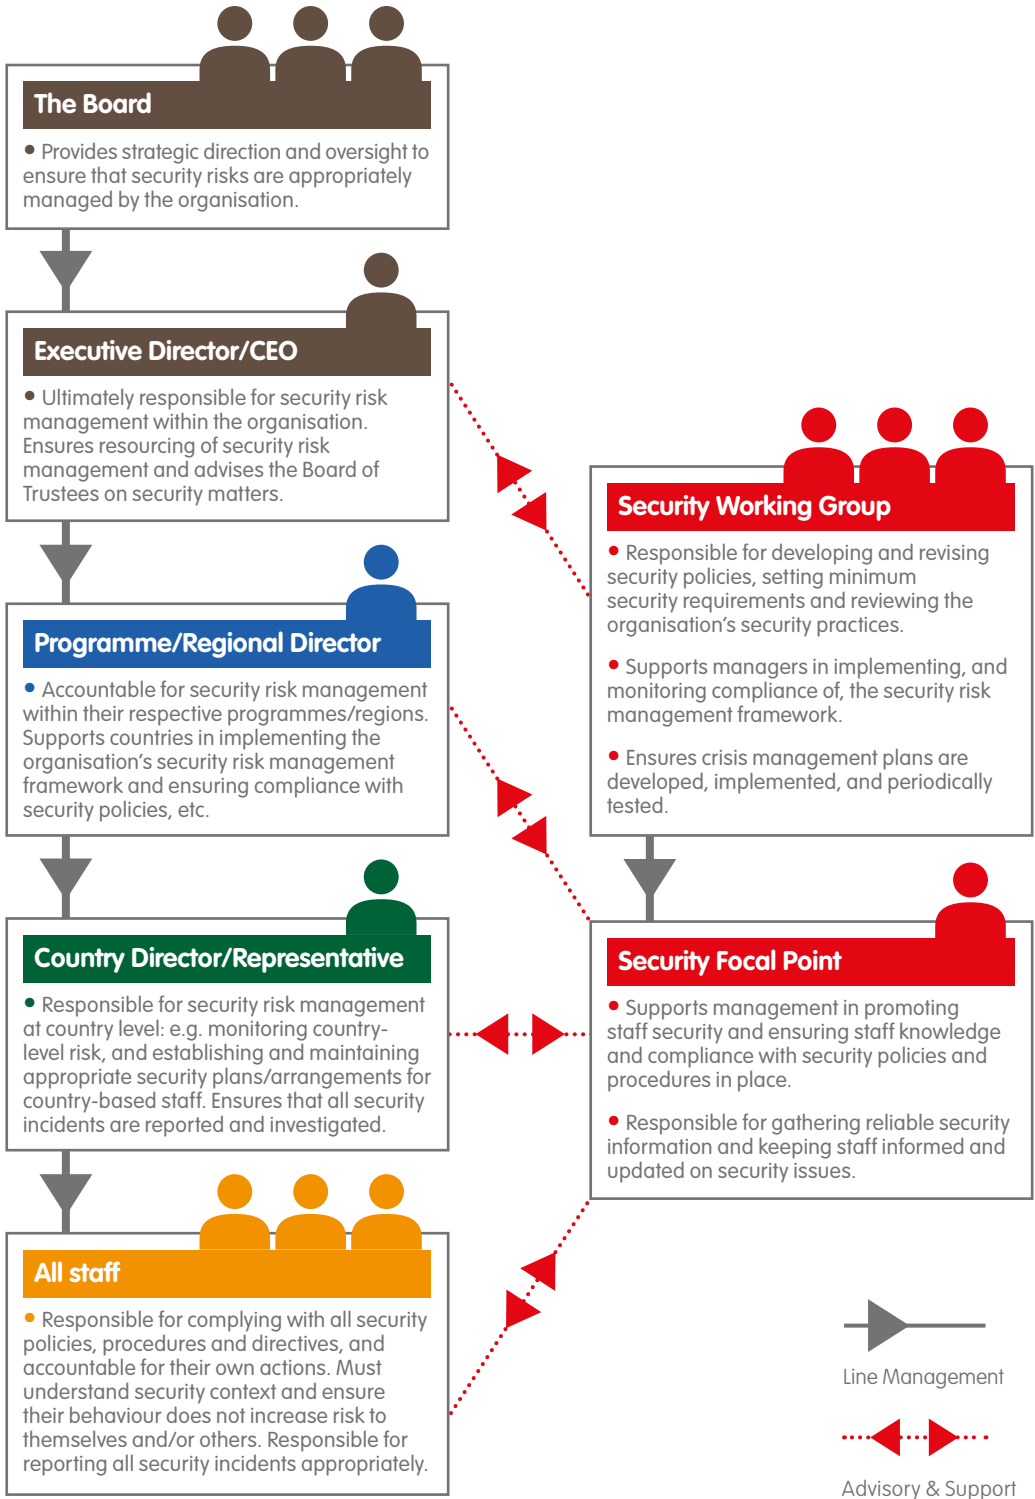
The Board

• Provides strategic direction and oversight to ensure that security risks are appropriately managed by the organisation.

Executive Director/CEO

• Ultimately responsible for security risk management within the organisation. Ensures resourcing of security risk management and advises the Board of Trustees on security matters.

Programme/Regional Director

• Accountable for security risk management within their respective programmes/regions. Supports countries in implementing the organisation's security risk management framework and ensuring compliance with security policies, etc.

Country Director/Representative

• Responsible for security risk management at country level: e.g. monitoring country-level risk, and establishing and maintaining appropriate security plans/arrangements for country-based staff. Ensures that all security incidents are reported and investigated.

All staff

• Responsible for complying with all security policies, procedures and directives, and accountable for their own actions. Must understand security context and ensure their behaviour does not increase risk to themselves and/or others. Responsible for reporting all security incidents appropriately.

Security Working Group

• Responsible for developing and revising security policies, setting minimum security requirements and reviewing the organisation's security practices.

• Supports managers in implementing, and monitoring compliance of, the security risk management framework.

• Ensures crisis management plans are developed, implemented, and periodically tested.

Security Focal Point

• Supports management in promoting staff security and ensuring staff knowledge and compliance with security policies and procedures in place.

• Responsible for gathering reliable security information and keeping staff informed and updated on security issues.

Line Management

Advisory & Support